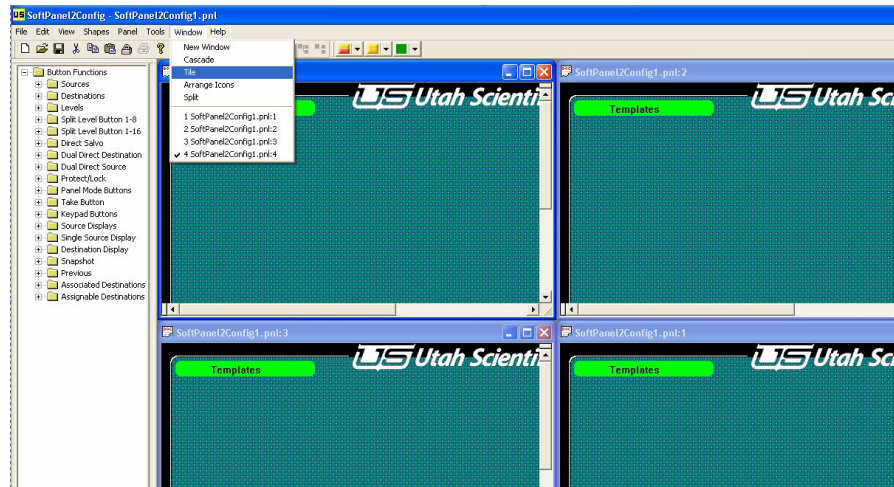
US SoftPanel2Config - SoftPanel2Config1.pnl

File Edit View Shapes Panel Tools Window Help

New Window
Cascade
Tile
Arrange Icons
Split
1 SoftPanel2Config1.pnl:1
2 SoftPanel2Config1.pnl:2
3 SoftPanel2Config1.pnl:3
✓ 4 SoftPanel2Config1.pnl:4

Button Functions
Sources
Destinations
Levels
Split Level Button 1-8
Split Level Button 1-16
Direct Salvo
Dual Direct Destination
Dual Direct Source
Protect/Lock
Panel Mode Buttons
Take Button
Keypad Buttons
Source Displays
Single Source Display
Destination Display
Snapshot
Previous
Associated Destinations
Assignable Destinations

US Utah Scienti

SoftPanel2Config1.pnl:2
Templates
US Utah Sc

SoftPanel2Config1.pnl:3
Templates
US Utah Scienti

SoftPanel2Config1.pnl:1
Templates
US Utah Sc